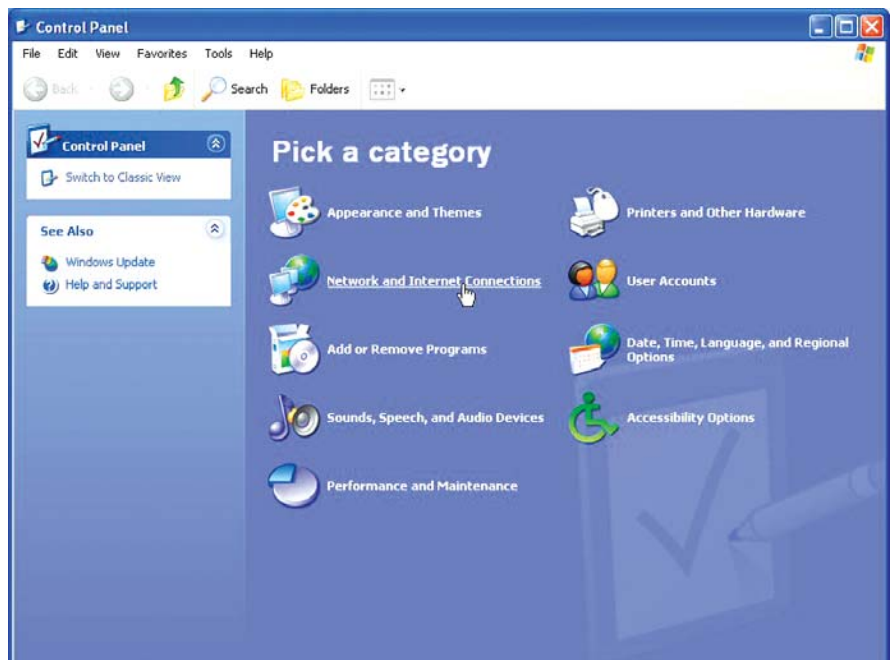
Control Panel

File Edit View Favorites Tools Help

Back Search Folders

Control Panel

Switch to Classic View

See Also

Windows Update

Help and Support

Pick a category

Appearance and Themes

Printers and Other Hardware

Network and Internet Connections

User Accounts

Add or Remove Programs

Date, Time, Language, and Regional Options

Sounds, Speech, and Audio Devices

Accessibility Options

Performance and Maintenance